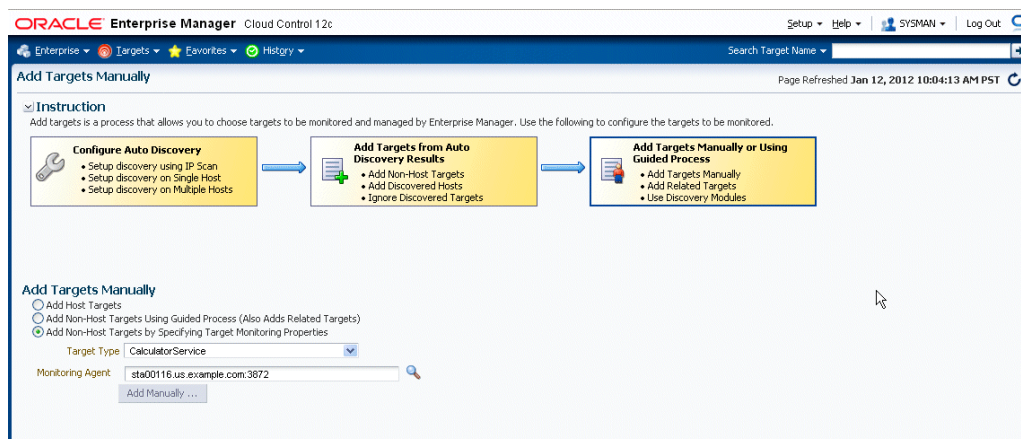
ORACLE Enterprise Manager Cloud Control 12c

Setup ▾ Help ▾ SYSMAN ▾ Log Out

Enterprise ▾ Targets ▾ Favorites ▾ History ▾

Search Target Name ▾

Add Targets Manually

Page Refreshed Jan 12, 2012 10:04:13 AM PST

Instruction

Add targets is a process that allows you to choose targets to be monitored and managed by Enterprise Manager. Use the following to configure the targets to be monitored.

Configure Auto Discovery
• Setup discovery using IP Scan
• Setup discovery on Single Host
• Setup discovery on Multiple Hosts

Add Targets from Auto Discovery Results
• Add Non-Host Targets
• Add Discovered Hosts
• Ignore Discovered Targets

Add Targets Manually or Using Guided Process
• Add Targets Manually
• Add Related Targets
• Use Discovery Modules

Add Targets Manually

Add Host Targets
Add Non-Host Targets Using Guided Process (Also Adds Related Targets)
Add Non-Host Targets by Specifying Target Monitoring Properties

Target Type CalculatorService

Monitoring Agent sta00116.us.example.com:3872

Add Manually ...